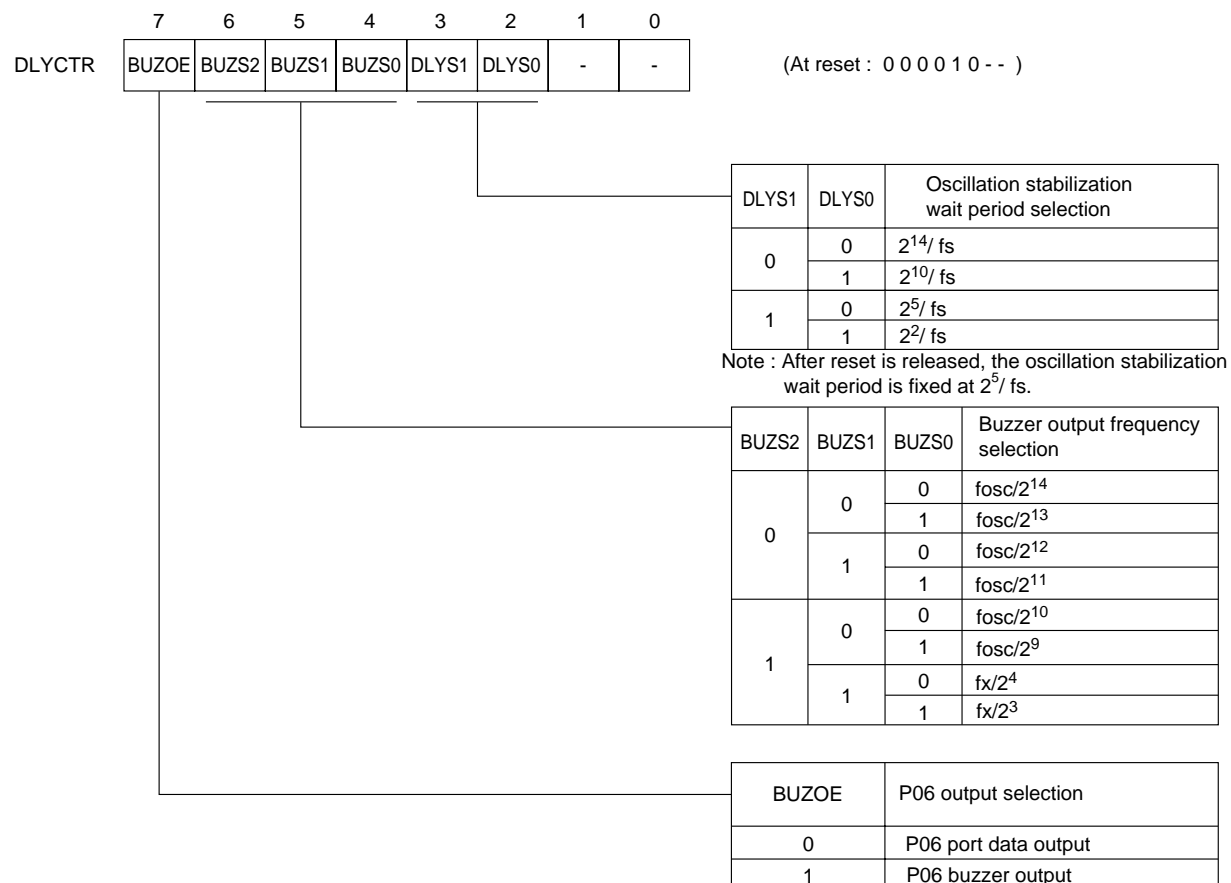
| | 7 | 6 | 5 | 4 | 3 | 2 | 1 | 0 |
|---|---|---|---|---|---|---|---|---|
| DLYCTR | BUZOE | BUZS2 | BUZS1 | BUZS0 | DLYS1 | DLYS0 | - | - |

(At reset : 0 0 0 0 1 0 - - )

| DLYS1 | DLYS0 | Oscillation stabilization wait period selection |
|---|---|---|
| 0 | 0 | $2^{14}$/ fs |
| | 1 | $2^{10}$/ fs |
| 1 | 0 | $2^{5}$/ fs |
| | 1 | $2^{2}$/ fs |

Note : After reset is released, the oscillation stabilization wait period is fixed at $2^{5}$/ fs.

| BUZS2 | BUZS1 | BUZS0 | Buzzer output frequency selection |
|---|---|---|---|
| 0 | 0 | 0 | fosc/$2^{14}$ |
| | | 1 | fosc/$2^{13}$ |
| | 1 | 0 | fosc/$2^{12}$ |
| | | 1 | fosc/$2^{11}$ |
| 1 | 0 | 0 | fosc/$2^{10}$ |
| | | 1 | fosc/$2^{9}$ |
| | 1 | 0 | fx/$2^{4}$ |
| | | 1 | fx/$2^{3}$ |

| BUZOE | P06 output selection |
|---|---|
| 0 | P06 port data output |
| 1 | P06 buzzer output |